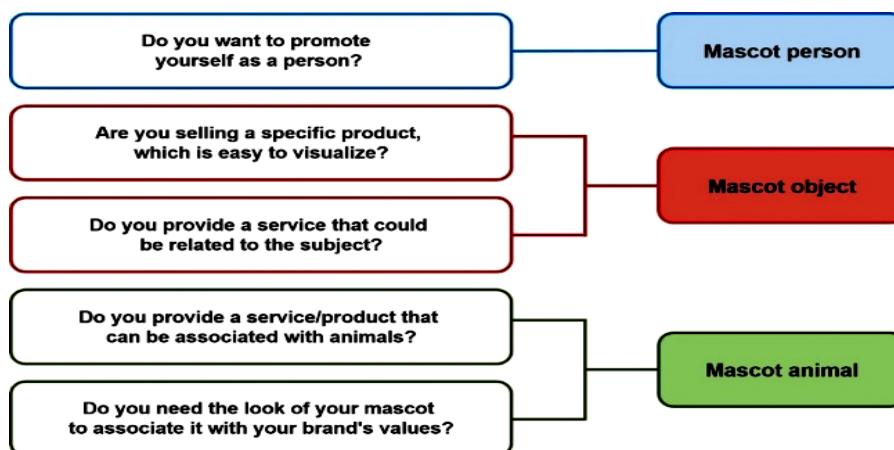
Do you want to promote yourself as a person?

Mascot person

Are you selling a specific product, which is easy to visualize?

Do you provide a service that could be related to the subject?

Mascot object

Do you provide a service/product that can be associated with animals?

Do you need the look of your mascot to associate it with your brand's values?

Mascot animal